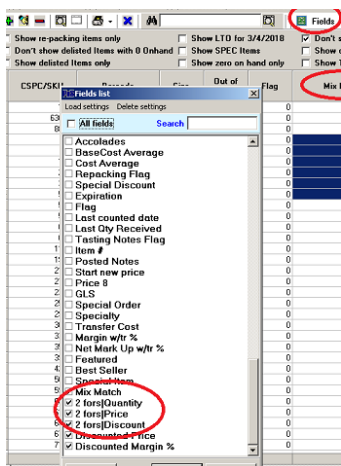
Fields

Show re-packing items only
Don't show delisted Items with 0 Onhand
Show delisted Items only
Show LTO for 3/4/2018
Show SPEC Items
Show zero on hand only
Don't s
Show
Show

CSPC/SKU
Barcode
Size
Out of
Flag
Mix

Fields list
Load settings Delete settings
All fields
Search

Accolades
BaseCost Average
Cost Average
Repacking Flag
Special Discount
Expiration
Flag
Last counted date
Last Qty Received
Tasting Notes Flag
Item #
Posted Notes
Start new price
Price 8
GLS
Special Order
Specialty
Transfer Cost
Margin w/tr %
Net Mark Up w/tr %
Featured
Best Seller
Special Item
Mix Match
2 fors|Quantity
2 fors|Price
2 fors|Discount
Discounted Price
Discounted Margin %

0
0
0
0
0
0
0
0
0
0
0
0
0
0
0
0
0
0
0
0
0
0
0
0
0
0
0
0
0
0
0
0
0
0
0
0
0
0